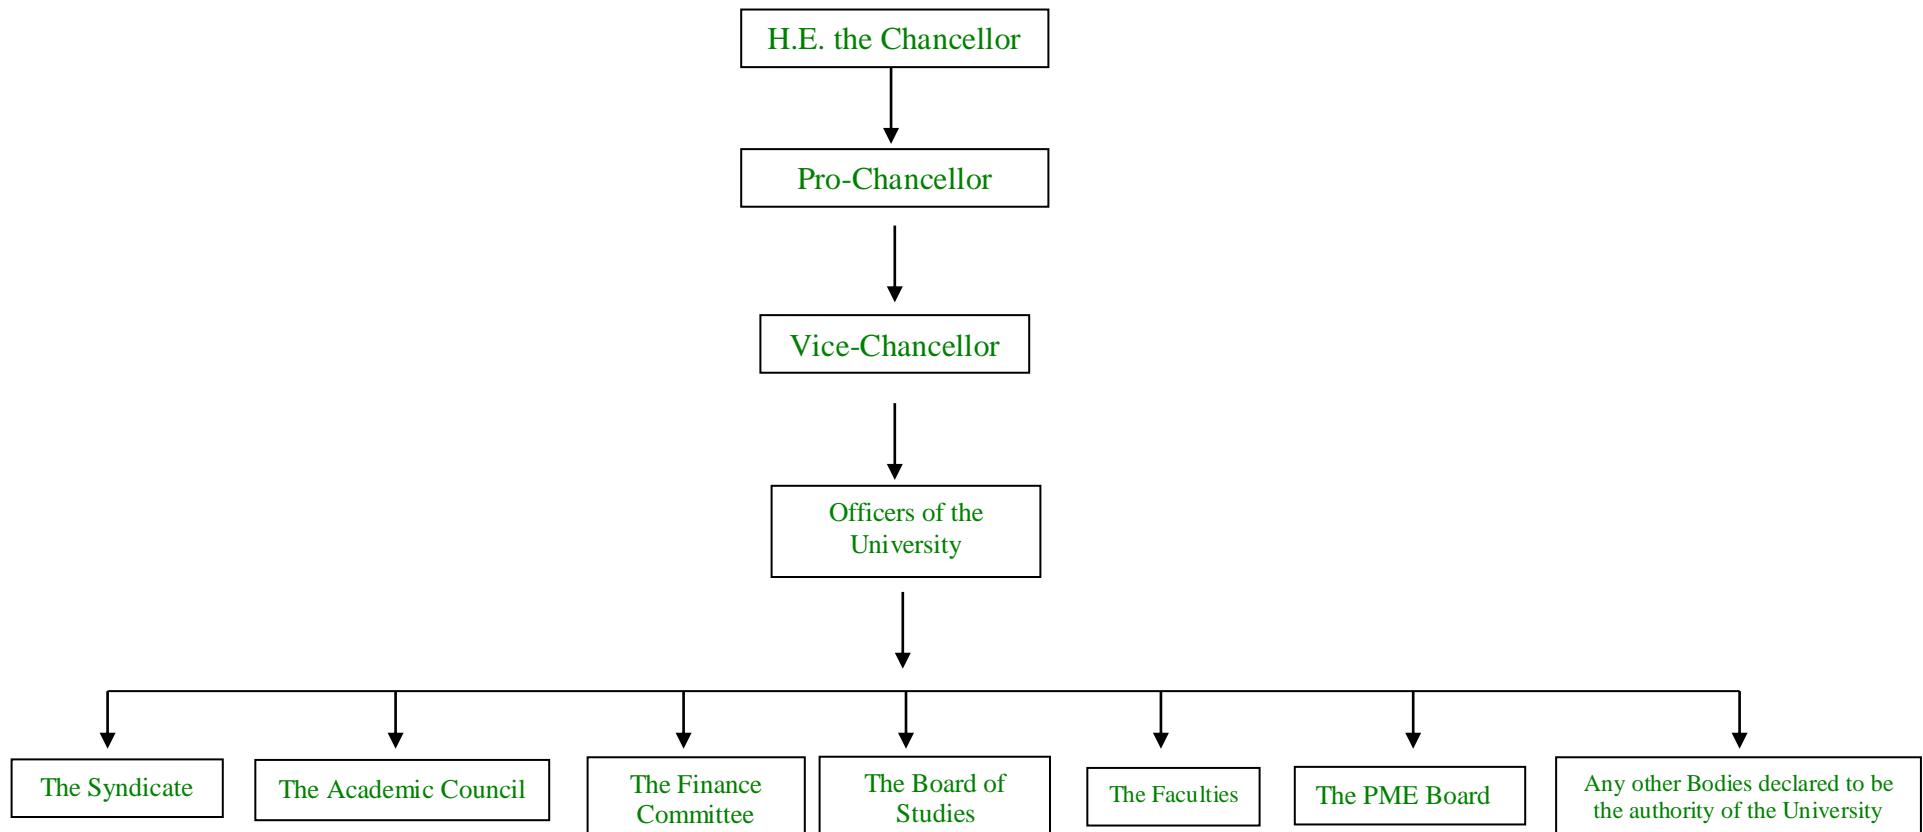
H.E. the Chancellor

Pro-Chancellor

Vice-Chancellor

Officers of the University

The Syndicate

The Academic Council

The Finance Committee

The Board of Studies

The Faculties

The PME Board

Any other Bodies declared to be the authority of the University